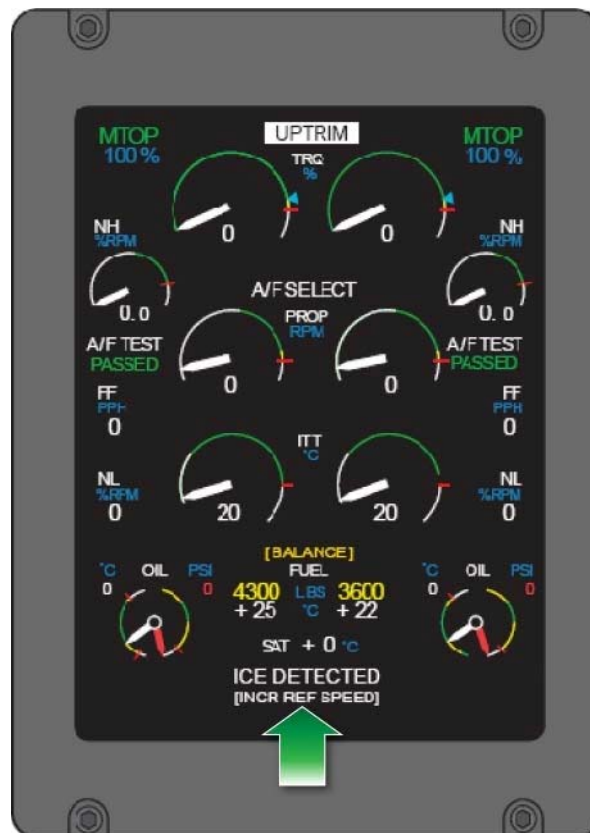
MTOP
100 %

UPTRIM
TRQ
%

MTOP
100 %

0

0

NH
%RPM

NH
%RPM

0.0

A/F SELECT

0.0

PROP
RPM

A/F TEST
PASSED

A/F TEST
PASSED

0

0

FF
PPH
0

FF
PPH
0

ITT
°C

NL
%RPM
0

20

20

NL
%RPM
0

[BALANCE]
FUEL

°C OIL PSI
0 0

4300 LBS 3600
+ 25 °C + 22

°C OIL PSI
0 0

SAT + 0 °C

ICE DETECTED
[INCR REF SPEED]